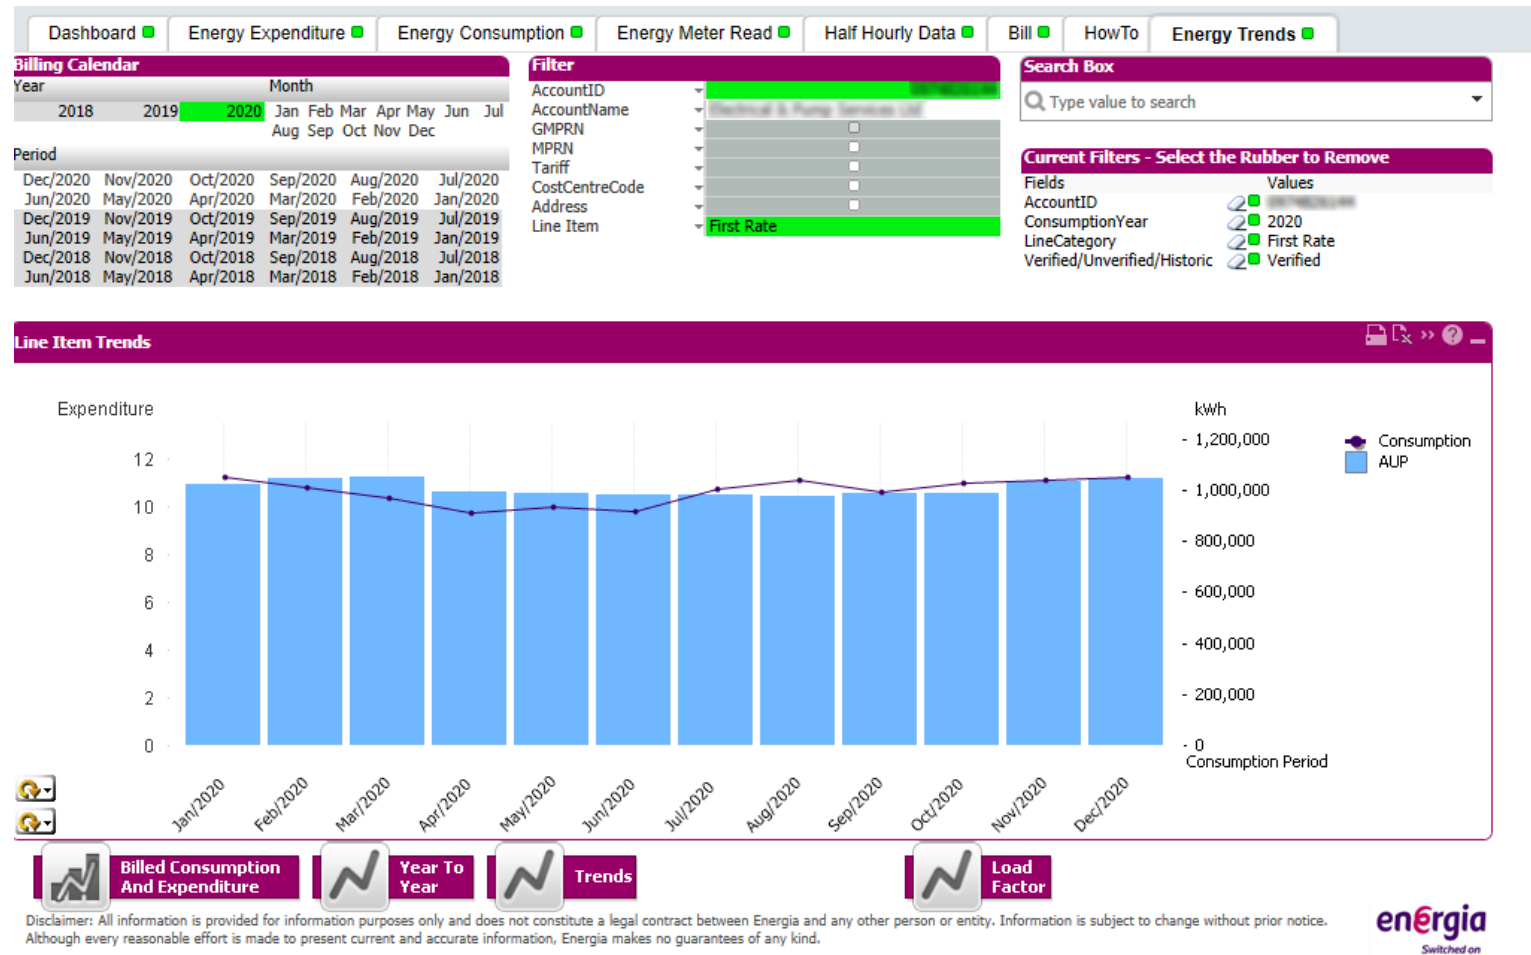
Dashboard | Energy Expenditure | Energy Consumption | Energy Meter Read | Half Hourly Data | Bill | HowTo | Energy Trends

Billing Calendar
Year
2018 2019 2020
Month
Jan Feb Mar Apr May Jun Jul Aug Sep Oct Nov Dec
Period

| Dec/2020 | Nov/2020 | Oct/2020 | Sep/2020 | Aug/2020 | Jul/2020 |
|---|---|---|---|---|---|
| Jun/2020 | May/2020 | Apr/2020 | Mar/2020 | Feb/2020 | Jan/2020 |
| Dec/2019 | Nov/2019 | Oct/2019 | Sep/2019 | Aug/2019 | Jul/2019 |
| Jun/2019 | May/2019 | Apr/2019 | Mar/2019 | Feb/2019 | Jan/2019 |
| Dec/2018 | Nov/2018 | Oct/2018 | Sep/2018 | Aug/2018 | Jul/2018 |
| Jun/2018 | May/2018 | Apr/2018 | Mar/2018 | Feb/2018 | Jan/2018 |

Filter
AccountID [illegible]
AccountName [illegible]
GMPRN
MPRN
Tariff
CostCentreCode
Address
Line Item First Rate

Search Box
Type value to search

Current Filters - Select the Rubber to Remove
| Fields | Values |
|---|---|
| AccountID | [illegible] |
| ConsumptionYear | 2020 |
| LineCategory | First Rate |
| Verified/Unverified/Historic | Verified |

Line Item Trends

Expenditure
12
10
8
6
4
2
0

kWh
1,200,000
1,000,000
800,000
600,000
400,000
200,000
0
Consumption Period

Consumption
AUP

Jan/2020 Feb/2020 Mar/2020 Apr/2020 May/2020 Jun/2020 Jul/2020 Aug/2020 Sep/2020 Oct/2020 Nov/2020 Dec/2020

Billed Consumption And Expenditure
Year To Year
Trends
Load Factor

Disclaimer: All information is provided for information purposes only and does not constitute a legal contract between Energia and any other person or entity. Information is subject to change without prior notice. Although every reasonable effort is made to present current and accurate information, Energia makes no guarantees of any kind.

energia
Switched on